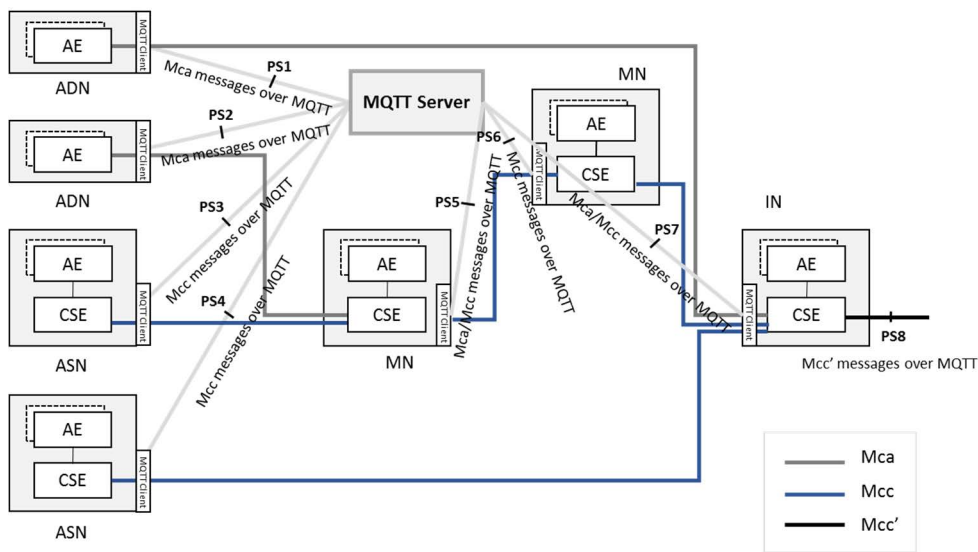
AE
MQTT Client
ADN

AE
MQTT Client
ADN

AE
CSE
MQTT Client
ASN

AE
CSE
MQTT Client
ASN

PS1
Mca messages over MQTT
PS2
Mca messages over MQTT
PS3
Mcc messages over MQTT
PS4
Mcc messages over MQTT

MQTT Server

AE
CSE
MQTT Client
MN

PS5
Mca/Mcc messages over MQTT
PS6
Mcc messages over MQTT

MN
AE
CSE
MQTT Client

PS7
Mca/Mcc messages over MQTT

IN
AE
CSE
MQTT Client
PS8
Mcc' messages over MQTT

Mca
Mcc
Mcc'